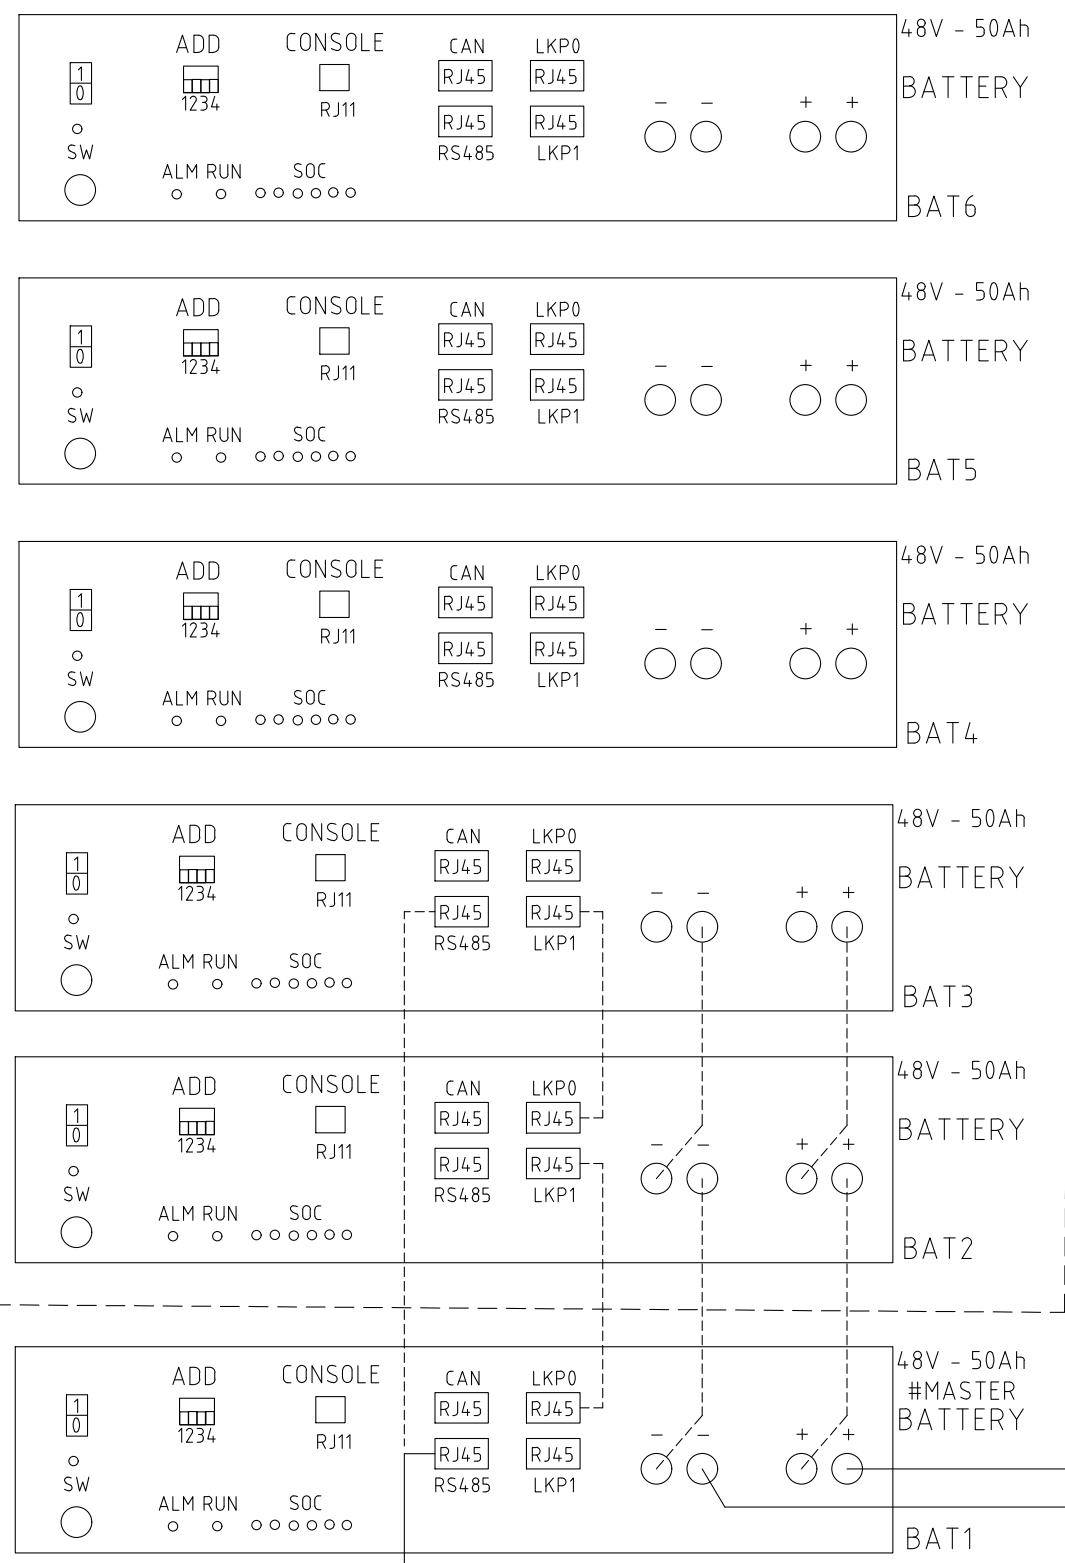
48V - 50Ah
BATTERY
BAT6

1
0
SW
ADD
1234
ALM RUN
CONSOLE
RJ11
SOC
CAN
RJ45
RJ45
RS485
LKP0
RJ45
RJ45
LKP1
− −
+ +

48V - 50Ah
BATTERY
BAT5

1
0
SW
ADD
1234
ALM RUN
CONSOLE
RJ11
SOC
CAN
RJ45
RJ45
RS485
LKP0
RJ45
RJ45
LKP1
− −
+ +

48V - 50Ah
BATTERY
BAT4

1
0
SW
ADD
1234
ALM RUN
CONSOLE
RJ11
SOC
CAN
RJ45
RJ45
RS485
LKP0
RJ45
RJ45
LKP1
− −
+ +

48V - 50Ah
BATTERY
BAT3

1
0
SW
ADD
1234
ALM RUN
CONSOLE
RJ11
SOC
CAN
RJ45
RJ45
RS485
LKP0
RJ45
RJ45
LKP1
− −
+ +

48V - 50Ah
BATTERY
BAT2

1
0
SW
ADD
1234
ALM RUN
CONSOLE
RJ11
SOC
CAN
RJ45
RJ45
RS485
LKP0
RJ45
RJ45
LKP1
− −
+ +

48V - 50Ah
#MASTER
BATTERY
BAT1

1
0
SW
ADD
1234
ALM RUN
CONSOLE
RJ11
SOC
CAN
RJ45
RJ45
RS485
LKP0
RJ45
RJ45
LKP1
− −
+ +